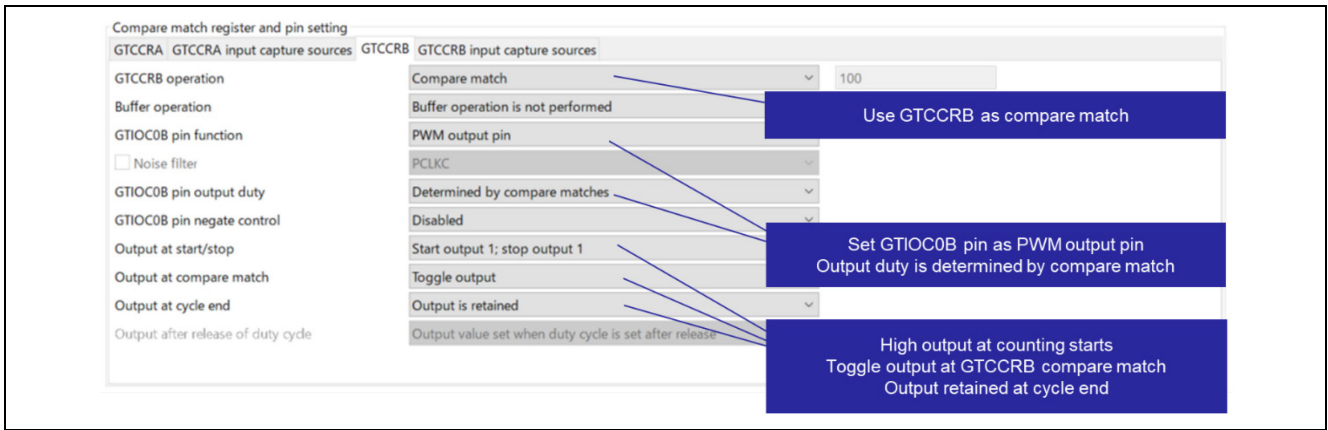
Compare match register and pin setting

GTCCRA GTCCRA input capture sources GTCCRB GTCCRB input capture sources

| | | |
|---|---|---|
| GTCCRB operation | Compare match | 100 |
| Buffer operation | Buffer operation is not performed | |
| GTIOC0B pin function | PWM output pin | |
| Noise filter | PCLKC | |
| GTIOC0B pin output duty | Determined by compare matches | |
| GTIOC0B pin negate control | Disabled | |
| Output at start/stop | Start output 1; stop output 1 | |
| Output at compare match | Toggle output | |
| Output at cycle end | Output is retained | |
| Output after release of duty cycle | Output value set when duty cycle is set after release | |

Use GTCCRB as compare match

Set GTIOC0B pin as PWM output pin
Output duty is determined by compare match

High output at counting starts
Toggle output at GTCCRB compare match
Output retained at cycle end